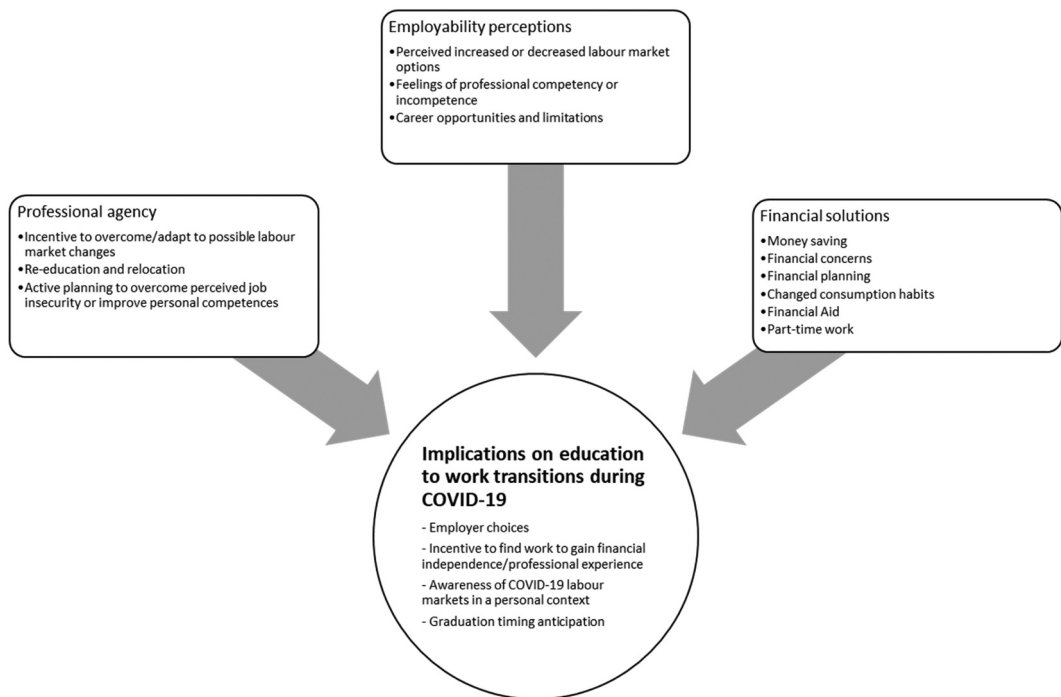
Employability perceptions
•Perceived increased or decreased labour market options
•Feelings of professional competency or incompetence
•Career opportunities and limitations

Professional agency
•Incentive to overcome/adapt to possible labour market changes
•Re-education and relocation
•Active planning to overcome perceived job insecurity or improve personal competences

Financial solutions
•Money saving
•Financial concerns
•Financial planning
•Changed consumption habits
•Financial Aid
•Part-time work

Implications on education to work transitions during COVID-19
- Employer choices
- Incentive to find work to gain financial independence/professional experience
- Awareness of COVID-19 labour markets in a personal context
- Graduation timing anticipation